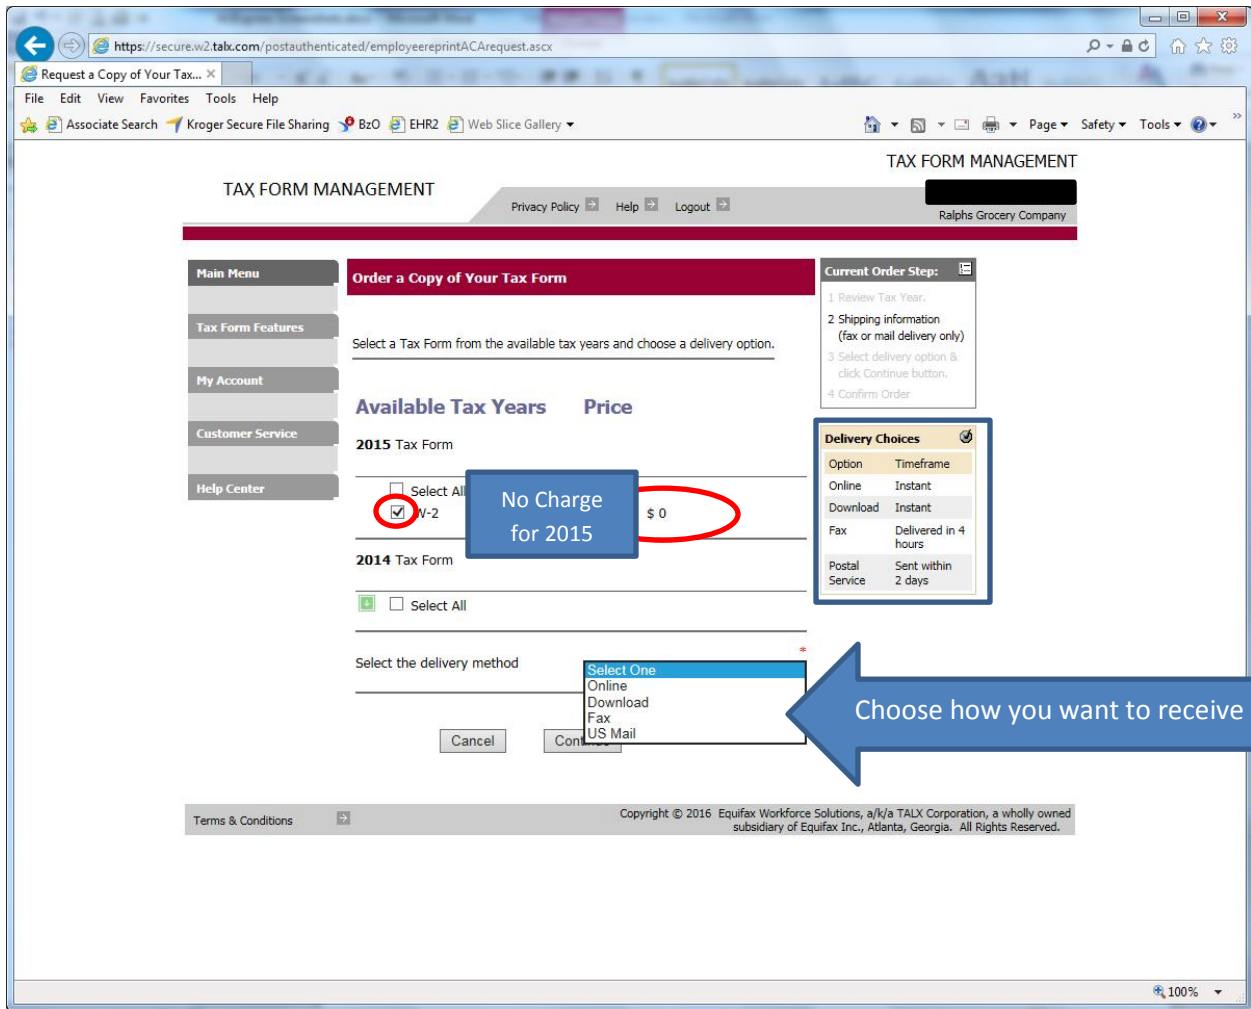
https://secure.w2.talx.com/postauthenticated/employeereprintACArequest.ascx

Request a Copy of Your Tax... ×

File Edit View Favorites Tools Help

Associate Search Kroger Secure File Sharing BzO EHR2 Web Slice Gallery

Page Safety Tools

TAX FORM MANAGEMENT

TAX FORM MANAGEMENT

Privacy Policy Help Logout

Ralphs Grocery Company

Main Menu

Tax Form Features

My Account

Customer Service

Help Center

Order a Copy of Your Tax Form

Select a Tax Form from the available tax years and choose a delivery option.

Available Tax Years Price

2015 Tax Form

Select All

W-2 $ 0

No Charge for 2015

2014 Tax Form

Select All

Select the delivery method

Select One
Online
Download
Fax
US Mail

Cancel Con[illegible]

Current Order Step:

1 Review Tax Year.

2 Shipping information (fax or mail delivery only)

3 Select delivery option & click Continue button.

4 Confirm Order

Delivery Choices

| Option | Timeframe |
|---|---|
| Online | Instant |
| Download | Instant |
| Fax | Delivered in 4 hours |
| Postal Service | Sent within 2 days |

Choose how you want to receive

Terms & Conditions

Copyright © 2016 Equifax Workforce Solutions, a/k/a TALX Corporation, a wholly owned subsidiary of Equifax Inc., Atlanta, Georgia. All Rights Reserved.

100%